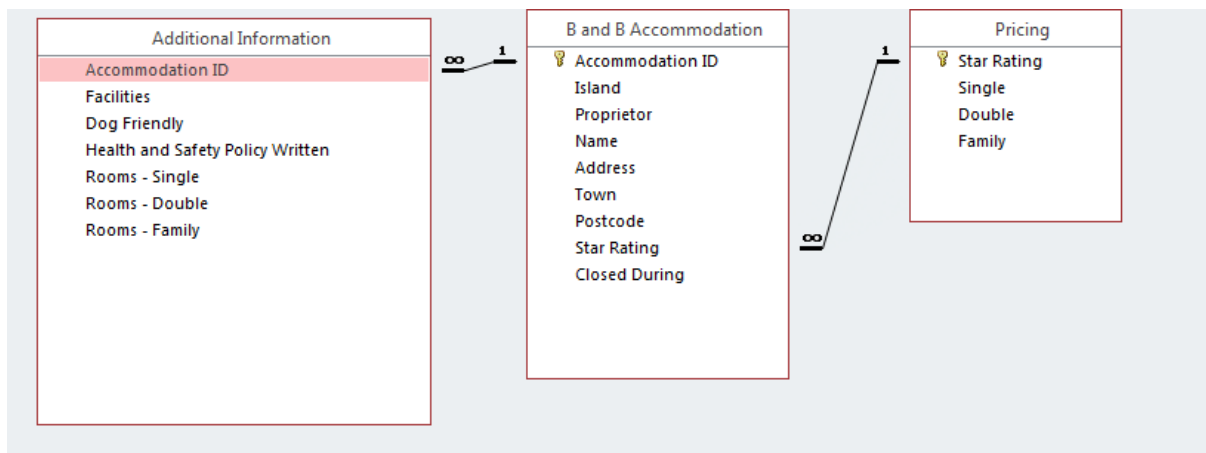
Additional Information
Accommodation ID
Facilities
Dog Friendly
Health and Safety Policy Written
Rooms - Single
Rooms - Double
Rooms - Family

∞ 1

B and B Accommodation
Accommodation ID
Island
Proprietor
Name
Address
Town
Postcode
Star Rating
Closed During

1 ∞

Pricing
Star Rating
Single
Double
Family